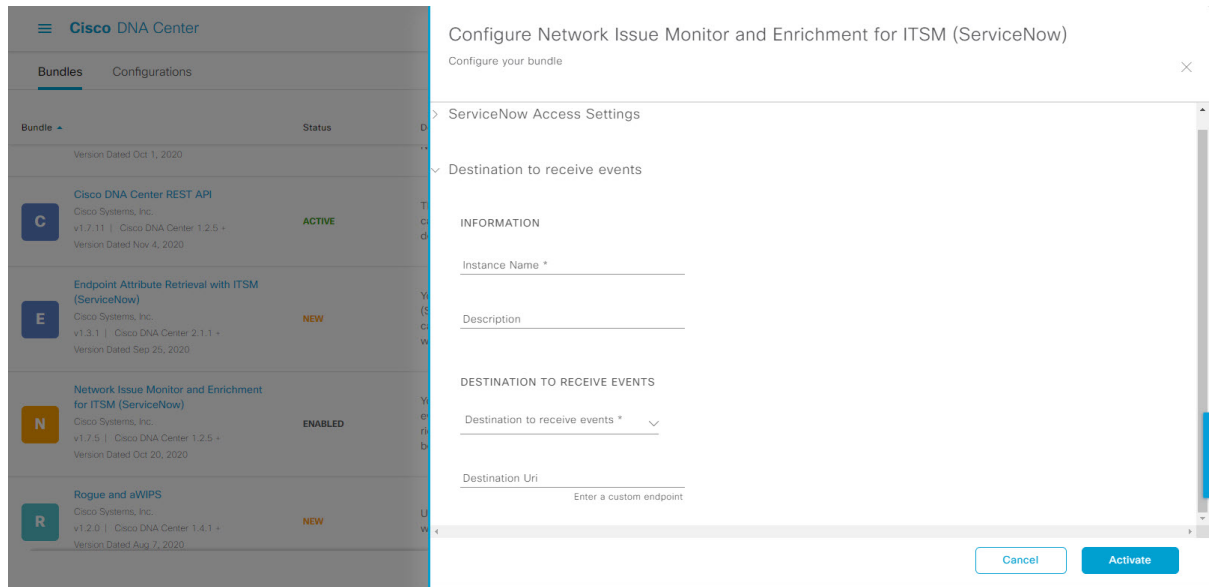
Cisco DNA Center

Bundles Configurations

Bundle Status

Version Dated Oct 1, 2020

C Cisco DNA Center REST API
Cisco Systems, Inc.
v1.7.11 | Cisco DNA Center 1.2.5 +
Version Dated Nov 4, 2020
ACTIVE

E Endpoint Attribute Retrieval with ITSM (ServiceNow)
Cisco Systems, Inc.
v1.3.1 | Cisco DNA Center 2.1.1 +
Version Dated Sep 25, 2020
NEW

N Network Issue Monitor and Enrichment for ITSM (ServiceNow)
Cisco Systems, Inc.
v1.7.5 | Cisco DNA Center 1.2.5 +
Version Dated Oct 20, 2020
ENABLED

R Rogue and aWIPS
Cisco Systems, Inc.
v1.2.0 | Cisco DNA Center 1.4.1 +
Version Dated Aug 7, 2020
NEW

Configure Network Issue Monitor and Enrichment for ITSM (ServiceNow)
Configure your bundle

ServiceNow Access Settings

Destination to receive events

INFORMATION

Instance Name *

Description

DESTINATION TO RECEIVE EVENTS

Destination to receive events *

Destination Uri
Enter a custom endpoint

Cancel Activate